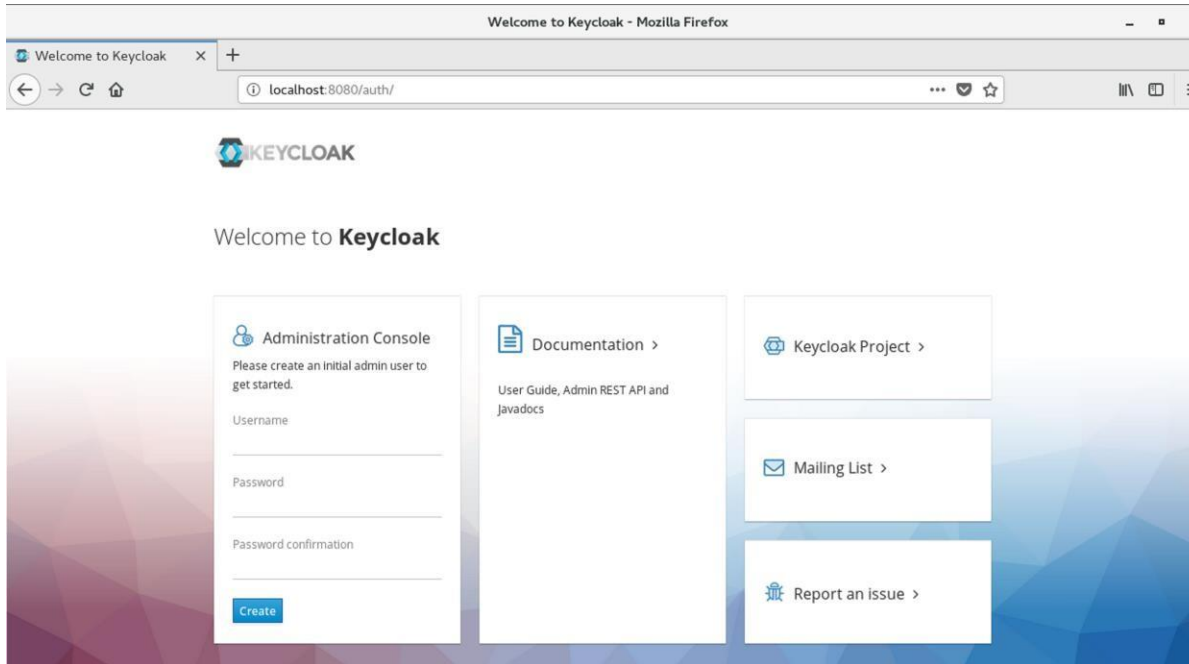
Welcome to Keycloak - Mozilla Firefox

Welcome to Keycloak ×

localhost:8080/auth/

KEYCLOAK

Welcome to **Keycloak**

Administration Console

Please create an initial admin user to get started.

Username

Password

Password confirmation

Create

Documentation >

User Guide, Admin REST API and Javadocs

Keycloak Project >

Mailing List >

Report an issue >